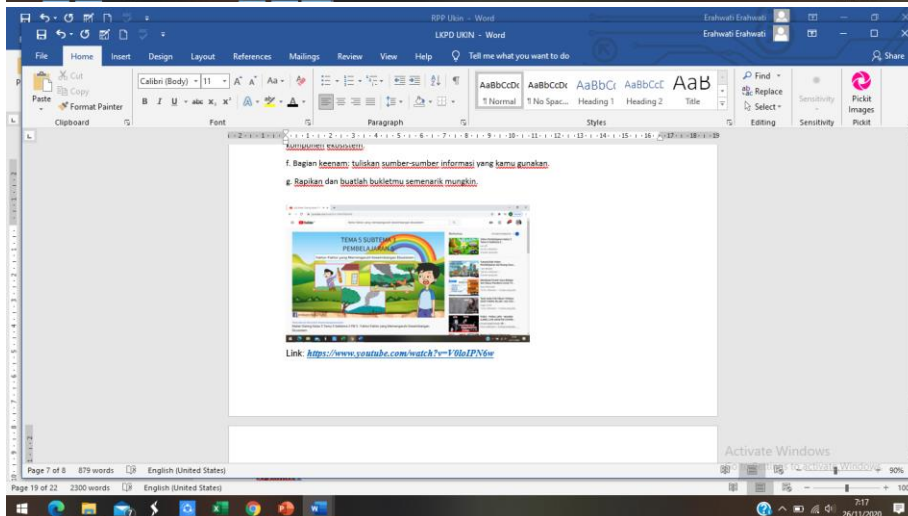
RPP Ukin - Word
Erahwati Erahwati
LKPD UKIN - Word
Erahwati Erahwati
File Home Insert Design Layout References Mailings Review View Help Tell me what you want to do
Share
Cut
Copy
Paste
Format Painter
Calibri (Body) 11
AaBbCcDc ¶ Normal
AaBbCcDc ¶ No Spac...
AaBbCc Heading 1
AaBbCcC Heading 2
AaB Title
Find
Replace
Select
Sensitivity
Pickit Images
Clipboard Font Paragraph Styles Editing Sensitivity Pickit

komponen ekosistem.

f. Bagian keenam: tuliskan sumber-sumber informasi yang kamu gunakan.

g. Rapikan dan buatlah bukletmu semenarik mungkin.

TEMA 5 SUBTEMA 1 PEMBELAJARAN 1

Link: https://www.youtube.com/watch?v=V0loIPN6w

Activate Windows
Go to Settings to activate Windows.

Page 7 of 8 879 words English (United States)
Page 19 of 22 2300 words English (United States)
90%
100
7:17
26/11/2020